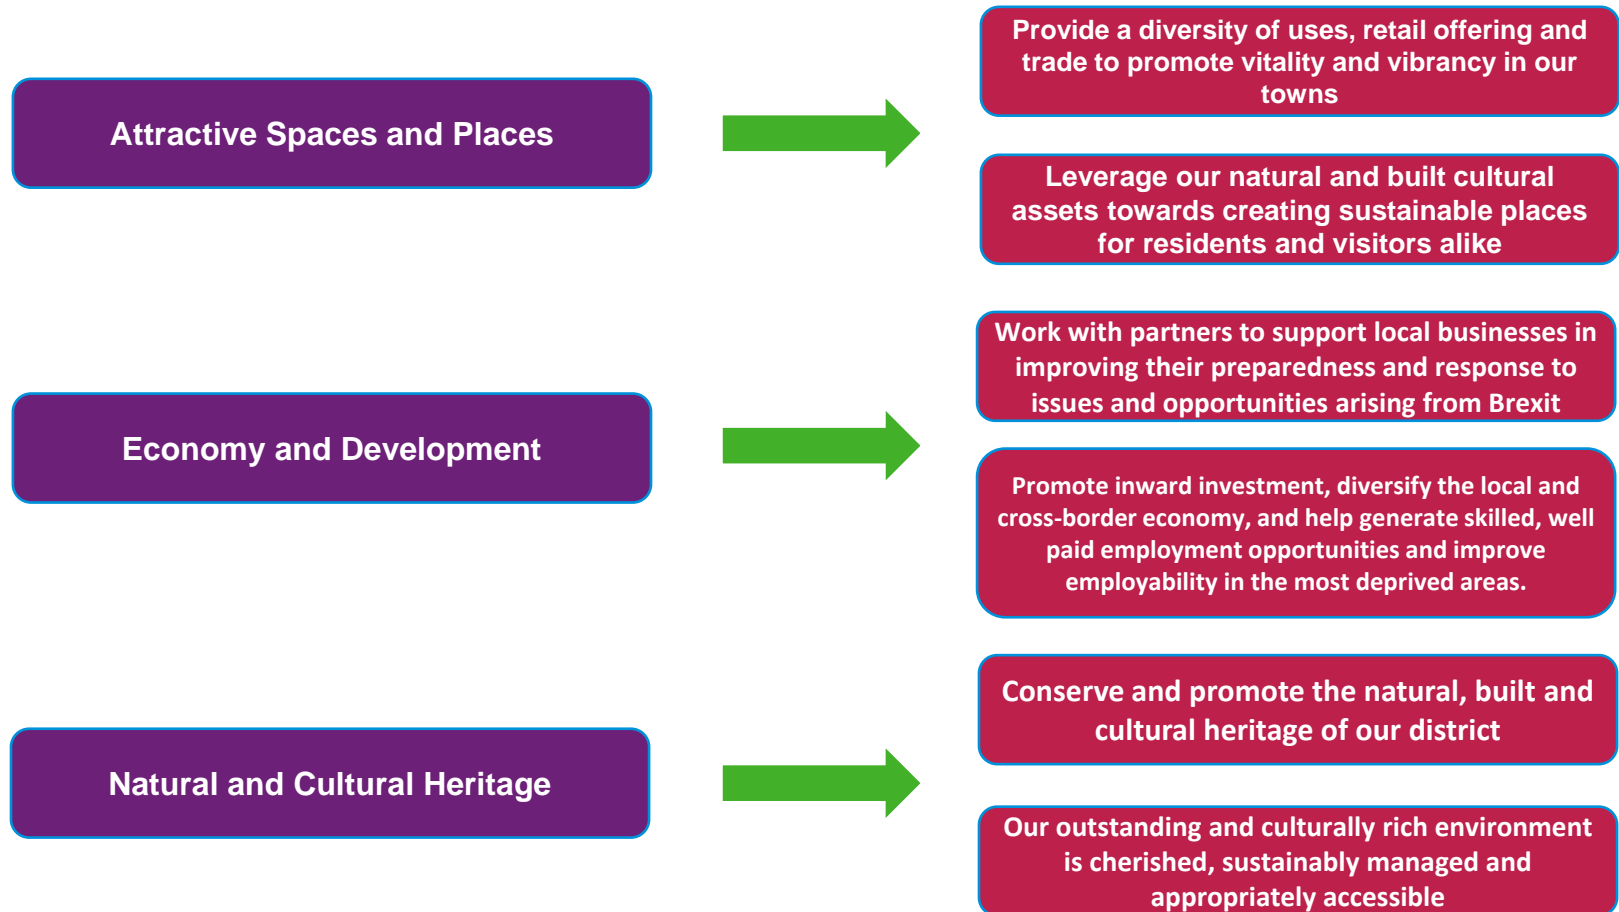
Attractive Spaces and Places

Provide a diversity of uses, retail offering and trade to promote vitality and vibrancy in our towns

Leverage our natural and built cultural assets towards creating sustainable places for residents and visitors alike

Economy and Development

Work with partners to support local businesses in improving their preparedness and response to issues and opportunities arising from Brexit

Promote inward investment, diversify the local and cross-border economy, and help generate skilled, well paid employment opportunities and improve employability in the most deprived areas.

Natural and Cultural Heritage

Conserve and promote the natural, built and cultural heritage of our district

Our outstanding and culturally rich environment is cherished, sustainably managed and appropriately accessible